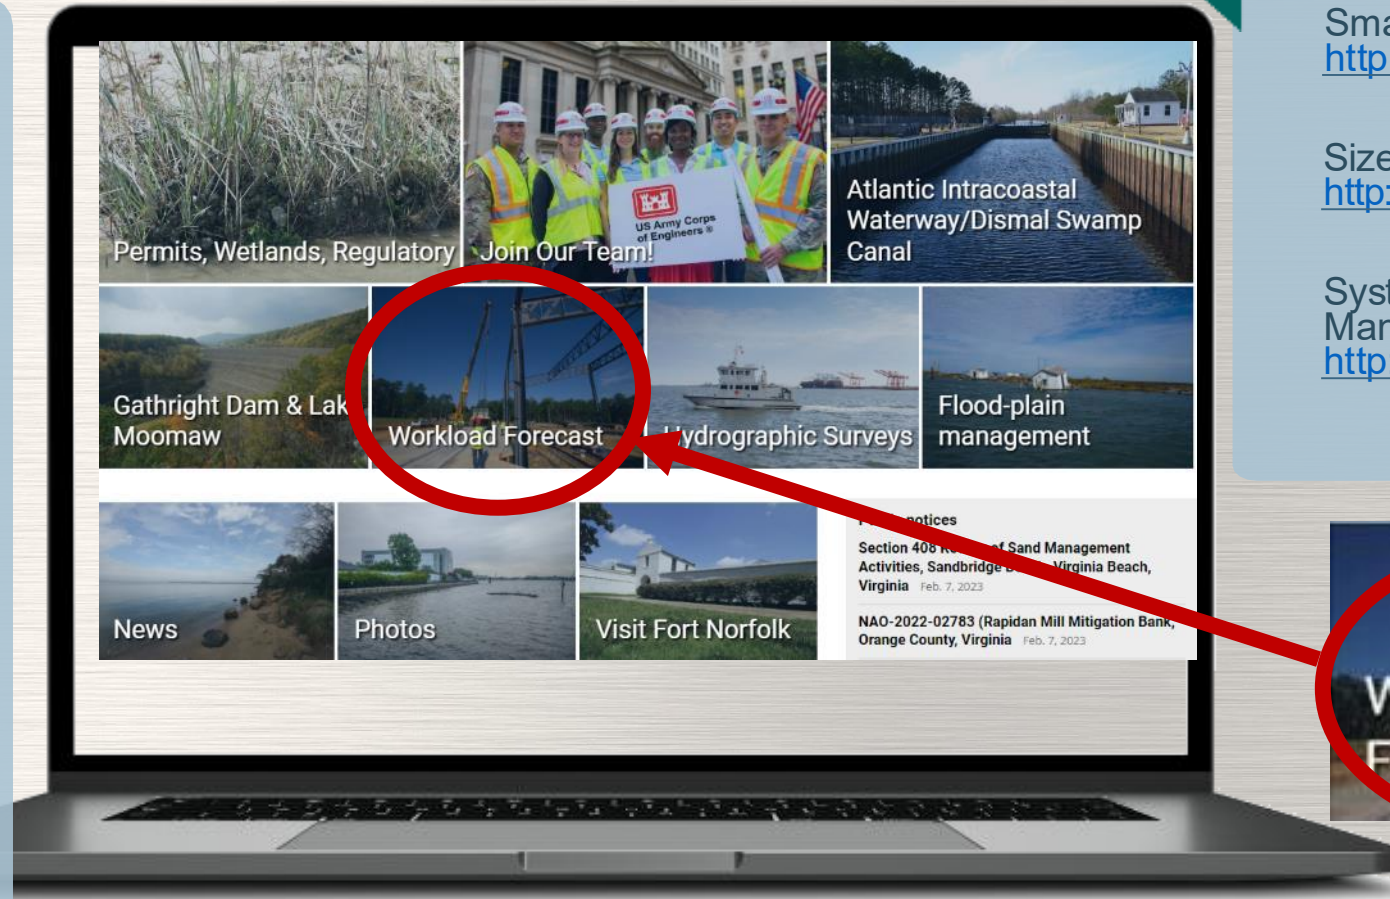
Permits, Wetlands, Regulatory

US Army Corps of Engineers

Join Our Team!

Atlantic Intracoastal Waterway/Dismal Swamp Canal

Gathright Dam & Lak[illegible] Moomaw

Workload Forecast

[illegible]ydrographic Surveys

Flood-plain management

News

Photos

Visit Fort Norfolk

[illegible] notices

Section 408 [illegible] of Sand Management Activities, Sandbridge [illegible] Virginia Beach, Virginia Feb. 7, 2023

NAO-2022-02783 (Rapidan Mill Mitigation Bank, Orange County, Virginia Feb. 7, 2023

Sma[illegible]
http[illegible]

Size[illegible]
http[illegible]

Syst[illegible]
Mar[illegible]
http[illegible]

W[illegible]
F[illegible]